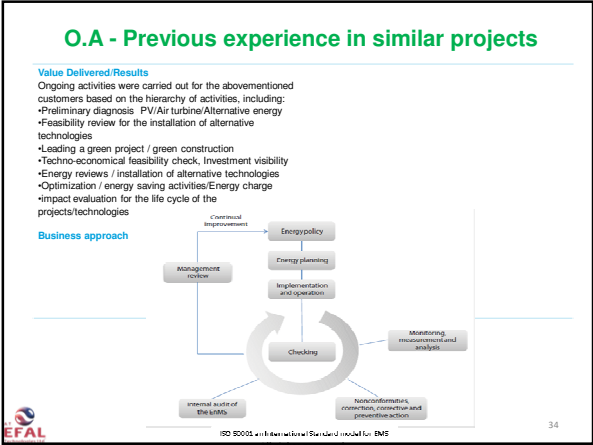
O.A - Previous experience in similar projects

Value Delivered/Results

Ongoing activities were carried out for the abovementioned customers based on the hierarchy of activities, including:
•Preliminary diagnosis PV/Air turbine/Alternative energy
•Feasibility review for the installation of alternative technologies
•Leading a green project / green construction
•Techno-economical feasibility check, Investment visibility
•Energy reviews / installation of alternative technologies
•Optimization / energy saving activities/Energy charge
•impact evaluation for the life cycle of the projects/technologies

Business approach

Continual improvement

Energy policy

Energy planning

Implementation and operation

Management review

Monitoring, measurement and analysis

Checking

Nonconformities, correction, corrective and preventive action

Internal audit of the EnMS

ISO 50001 an International Standard model for EMS

EFAL

34